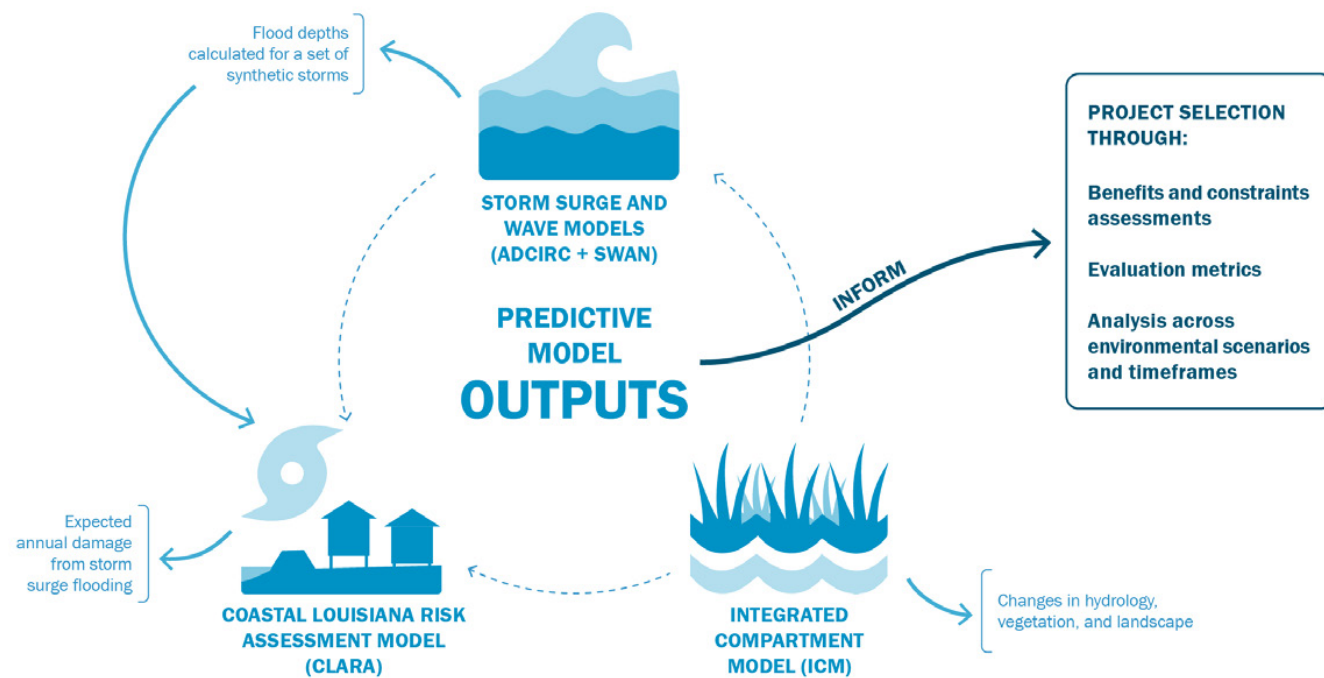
Flood depths calculated for a set of synthetic storms

STORM SURGE AND WAVE MODELS (ADCIRC + SWAN)

PROJECT SELECTION THROUGH:

Benefits and constraints assessments

Evaluation metrics

Analysis across environmental scenarios and timeframes

INFORM

PREDICTIVE MODEL OUTPUTS

Expected annual damage from storm surge flooding

COASTAL LOUISIANA RISK ASSESSMENT MODEL (CLARA)

INTEGRATED COMPARTMENT MODEL (ICM)

Changes in hydrology, vegetation, and landscape